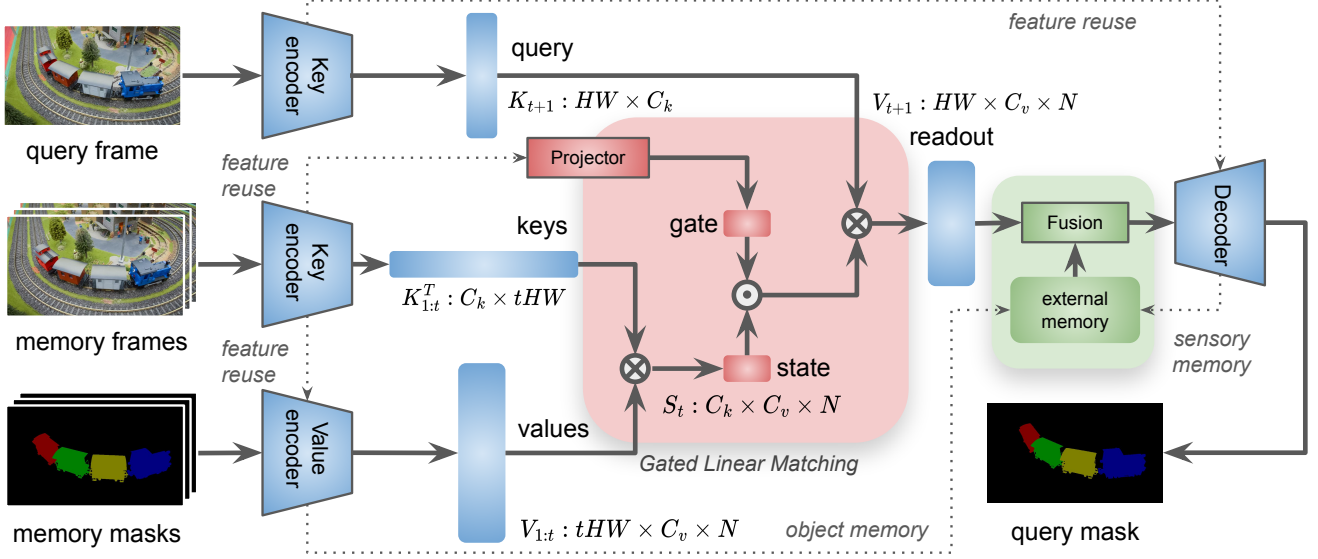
query frame

memory frames

memory masks

Key encoder

Key encoder

Value encoder

feature reuse

feature reuse

feature reuse

query

$K_{t+1} : HW \times C_k$

keys

$K_{1:t}^T : C_k \times tHW$

values

$V_{1:t} : tHW \times C_v \times N$

Projector

gate

state

$S_t : C_k \times C_v \times N$

Gated Linear Matching

$V_{t+1} : HW \times C_v \times N$

readout

Fusion

external memory

Decoder

sensory memory

object memory

query mask